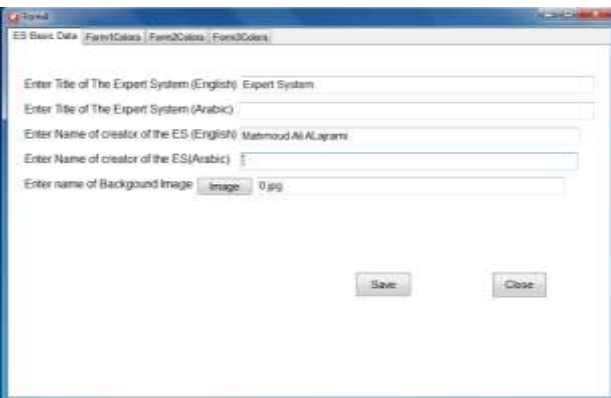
Form4

ES Basic Data | Form1Colors | Form2Colors | Form3Colors

Enter Title of The Expert System (English) Expert System

Enter Title of The Expert System (Arabic)

Enter Name of creator of the ES (English) Mahmoud Ali ALajrami

Enter Name of creator of the ES(Arabic)

Enter name of Backgound Image Image 0.jpg

Save

Close